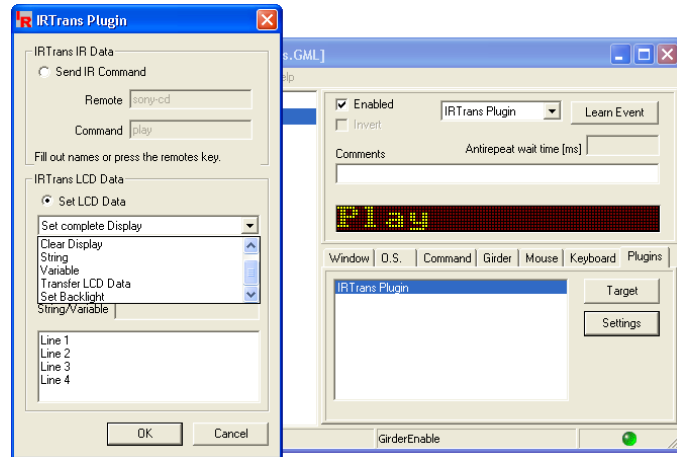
IRTrans Plugin

IRTrans IR Data

Send IR Command

Remote sony-cd

Command play

Fill out names or press the remotes key.

IRTrans LCD Data

Set LCD Data

Set complete Display

Clear Display
String
Variable
Transfer LCD Data
Set Backlight

String/Variable

Line 1
Line 2
Line 3
Line 4

OK

Cancel

s.GML]

elp

Enabled

Invert

IRTrans Plugin

Learn Event

Antirepeat wait time [ms]

Comments

Play

Window | O.S. | Command | Girder | Mouse | Keyboard | Plugins

IRTrans Plugin

Target

Settings

GirderEnable